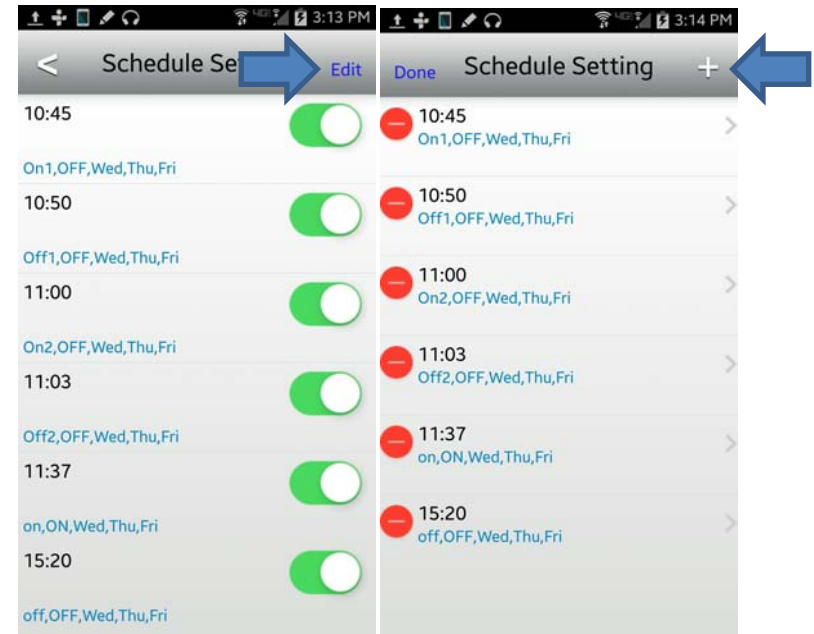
3:13 PM

< Schedule Se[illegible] Edit

10:45
On1,OFF,Wed,Thu,Fri

10:50
Off1,OFF,Wed,Thu,Fri

11:00
On2,OFF,Wed,Thu,Fri

11:03
Off2,OFF,Wed,Thu,Fri

11:37
on,ON,Wed,Thu,Fri

15:20
off,OFF,Wed,Thu,Fri

3:14 PM

Done Schedule Setting +

10:45
On1,OFF,Wed,Thu,Fri

10:50
Off1,OFF,Wed,Thu,Fri

11:00
On2,OFF,Wed,Thu,Fri

11:03
Off2,OFF,Wed,Thu,Fri

11:37
on,ON,Wed,Thu,Fri

15:20
off,OFF,Wed,Thu,Fri